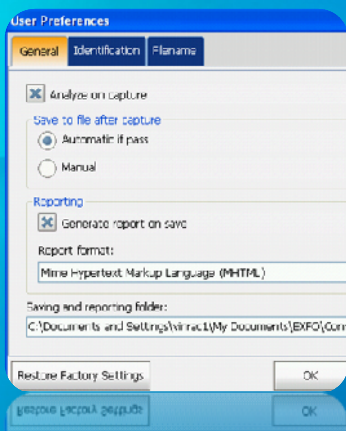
User Preferences

General | Identification | Filename

Analyze on capture

Save to file after capture

Automatic if pass

Manual

Reporting

Generate report on save

Report format:

Mime Hypertext Markup Language (MHTML)

Saving and reporting folder:

C:\Documents and Settings\vinrac1\My Documents\EXFO\Con

Restore Factory Settings

OK